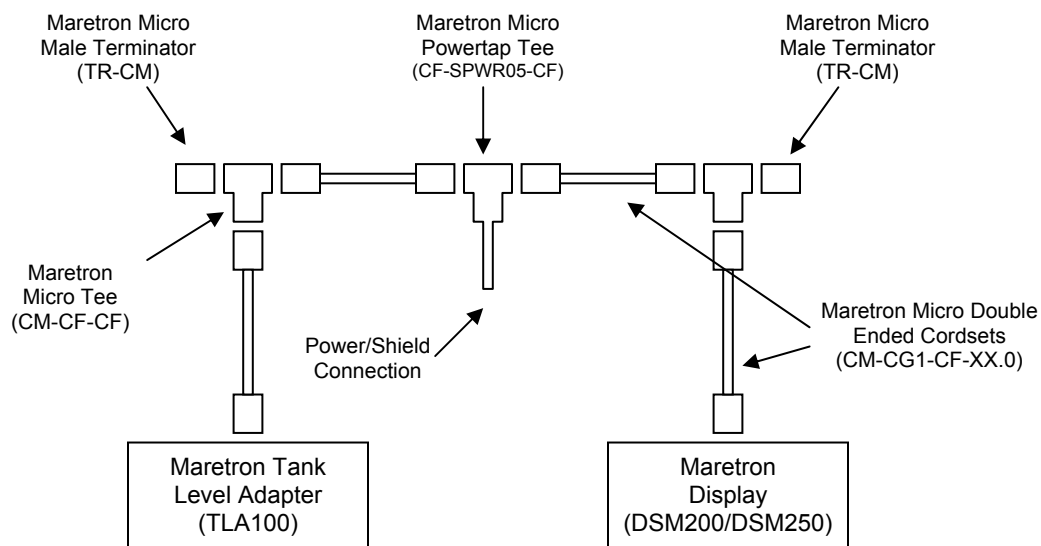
Maretron Micro Male Terminator (TR-CM)

Maretron Micro Powertap Tee (CF-SPWR05-CF)

Maretron Micro Male Terminator (TR-CM)

Maretron Micro Tee (CM-CF-CF)

Power/Shield Connection

Maretron Micro Double Ended Cordsets (CM-CG1-CF-XX.0)

Maretron Tank Level Adapter (TLA100)

Maretron Display (DSM200/DSM250)